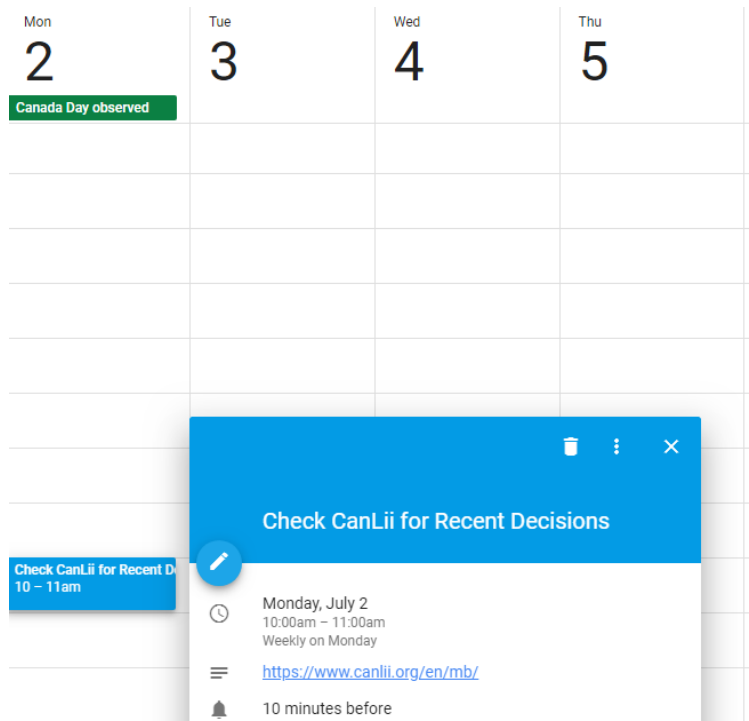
Mon
2

Tue
3

Wed
4

Thu
5

Canada Day observed

Check CanLii for Recent D
10 – 11am

Check CanLii for Recent Decisions

Monday, July 2
10:00am – 11:00am
Weekly on Monday

https://www.canlii.org/en/mb/

10 minutes before